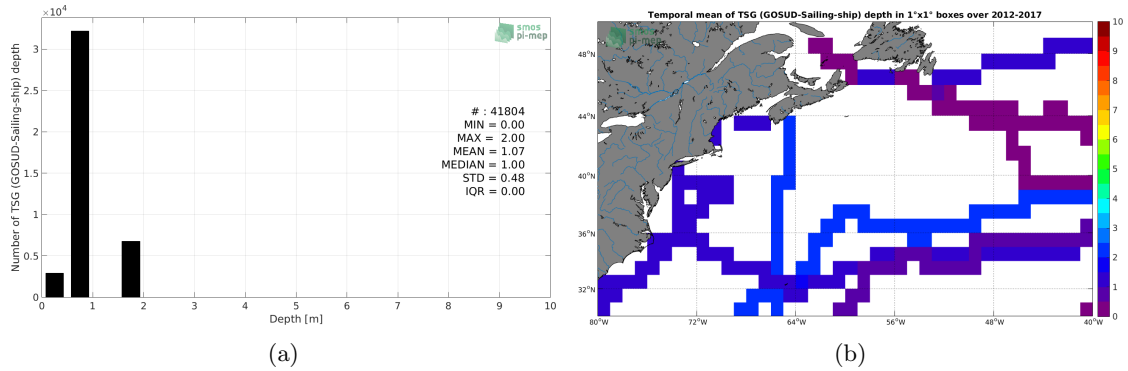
$\times10^4$

smos pi-mep

Number of TSG (GOSUD-Sailing-ship) depth

3
2.5
2
1.5
1
0.5
0

# : 41804
MIN = 0.00
MAX = 2.00
MEAN = 1.07
MEDIAN = 1.00
STD = 0.48
IQR = 0.00

0 1 2 3 4 5 6 7 8 9 10
Depth [m]

(a)

Temporal mean of TSG (GOSUD-Sailing-ship) depth in 1°x1° boxes over 2012-2017

smos pi-mep

48°N
44°N
40°N
36°N
32°N

80°W 72°W 64°W 56°W 48°W 40°W

10
9
8
7
6
5
4
3
2
1
0

(b)